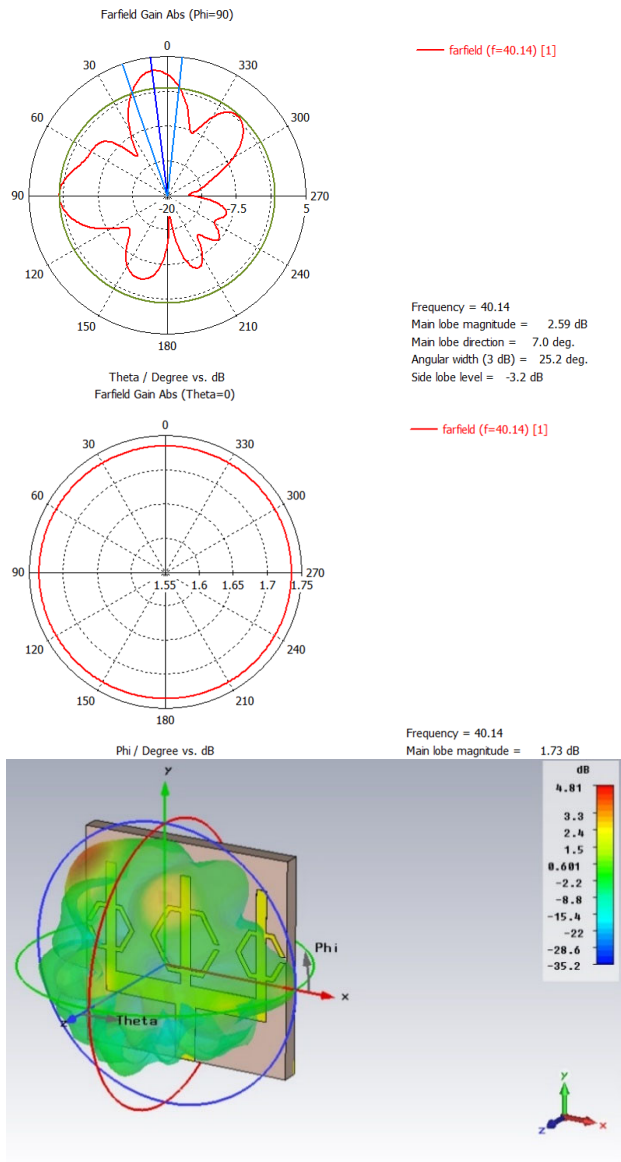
Farfield Gain Abs (Phi=90)

0
30
330
60
300
90
270
120
240
150
210
180
-20
-7.5
5

farfield (f=40.14) [1]

Frequency = 40.14
Main lobe magnitude = 2.59 dB
Main lobe direction = 7.0 deg.
Angular width (3 dB) = 25.2 deg.
Side lobe level = -3.2 dB

Theta / Degree vs. dB

Farfield Gain Abs (Theta=0)

0
30
330
60
300
90
270
120
240
150
210
180
1.55
1.6
1.65
1.7
1.75

farfield (f=40.14) [1]

Frequency = 40.14
Main lobe magnitude = 1.73 dB

Phi / Degree vs. dB

dB
4.81
3.3
2.4
1.5
0.601
-2.2
-8.8
-15.4
-22
-28.6
-35.2

y
Phi
x
z
Theta

y
z
x